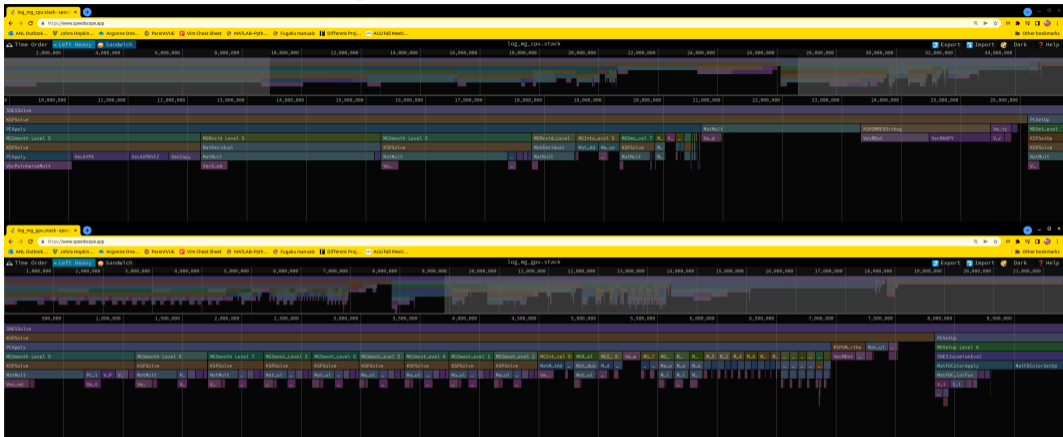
log_mg_cpu.stack - spee ×

https://www.speedscope.app

ANL Outlook · Johns Hopkins · Argonne Onl · ParentVUE · Vim Cheat Sheet · MATLAB-Pyth · Fugaku manuals · Different Proj · ALCF Meeti · Other bookmarks

Time Order · Left Heavy · Sandwich

log_mg_cpu.stack

Export · Import · Dark · ? Help

2,000,000 · 4,000,000 · 6,000,000 · 8,000,000 · 10,000,000 · 12,000,000 · 14,000,000 · 16,000,000 · 18,000,000 · 20,000,000 · 22,000,000 · 24,000,000 · 26,000,000 · 28,000,000 · 30,000,000 · 32,000,000 · 34,000,000

10,000,000 · 11,000,000 · 12,000,000 · 13,000,000 · 14,000,000 · 15,000,000 · 16,000,000 · 17,000,000 · 18,000,000 · 19,000,000 · 20,000,000 · 21,000,000 · 22,000,000 · 23,000,000 · 24,000,000 · 25,000,000 · 26,000,000

SNESSolve
KSPSolve
PCApply
MGSmooth Level 5 · MGSmooth Level 4 · MGSmooth Level 3 · MGResid_Level · MGInterp_Level · MGSmooth Level · MatMult · KSPGMRESOrthog · PCSetUp · PCSetUp
KSPSolve · KSPSolve · KSPSolve · MatResidual · MatResidual · KSPSolve · VecMDot · VecMAXPY · KSPSetUp · MatMult
PCApply · VecAYPX · VecAXPBYCZ · VecCopy · MatMult · MatMult · MatMult · MatMult · MatMult · MatMult
VecPointwiseMult · VecSet_ed

log_mg_gpu.stack - spee ×

https://www.speedscope.app

Time Order · Left Heavy · Sandwich

log_mg_gpu.stack

Export · Import · Dark · ? Help

1,000,000 · 2,000,000 · 3,000,000 · 4,000,000 · 5,000,000 · 6,000,000 · 7,000,000 · 8,000,000 · 9,000,000 · 10,000,000 · 11,000,000 · 12,000,000 · 13,000,000 · 14,000,000 · 15,000,000 · 16,000,000 · 17,000,000 · 18,000,000 · 19,000,000 · 20,000,000 · 21,000,000

500,000 · 1,000,000 · 1,500,000 · 2,000,000 · 2,500,000 · 3,000,000 · 3,500,000 · 4,000,000 · 4,500,000 · 5,000,000 · 5,500,000 · 6,000,000 · 6,500,000 · 7,000,000 · 7,500,000 · 8,000,000 · 8,500,000

SNESSolve
KSPSolve
PCApply · PCSetUp
MGSmooth Level 9 · MGSmooth Level 8 · MGSmooth Level 7 · MGSmooth Level 6 · MGSmooth Level 5 · MGSmooth Level 4 · MGSmooth Level 3 · MGSmooth Level 2 · MGInterp_Level · MGSetup Level 0
KSPSolve · KSPSolve · KSPSolve · KSPSolve · KSPSolve · KSPSolve · KSPSolve · KSPSolve · SNESJacobianEval
MatMult · MatMult · MatMult · MatMult · MatMult · MatMult · MatMult · MatFDColorApply · MatFDColorSetUp
VecSet_ed · VecSet_ed